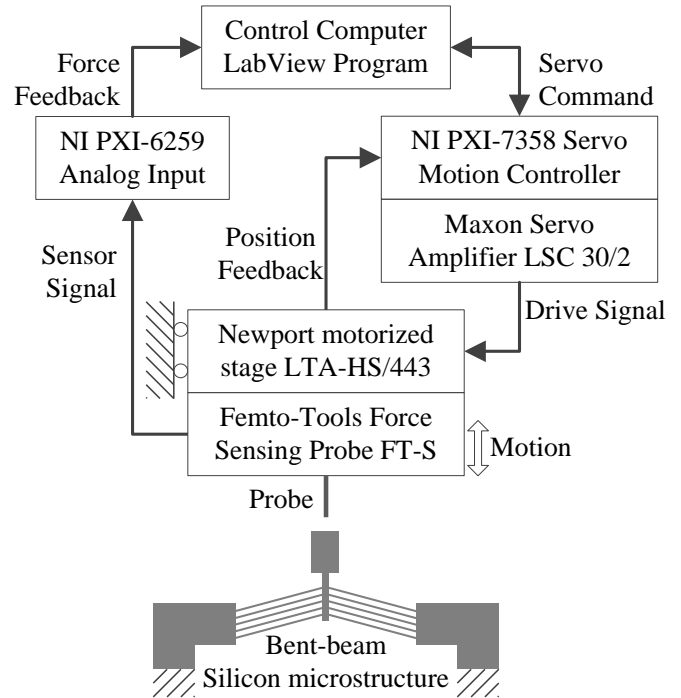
Control Computer
LabView Program

Force Feedback

Servo Command

NI PXI-6259
Analog Input

NI PXI-7358 Servo
Motion Controller

Maxon Servo
Amplifier LSC 30/2

Position Feedback

Sensor Signal

Newport motorized stage LTA-HS/443

Drive Signal

Femto-Tools Force Sensing Probe FT-S

Motion

Probe

Bent-beam
Silicon microstructure